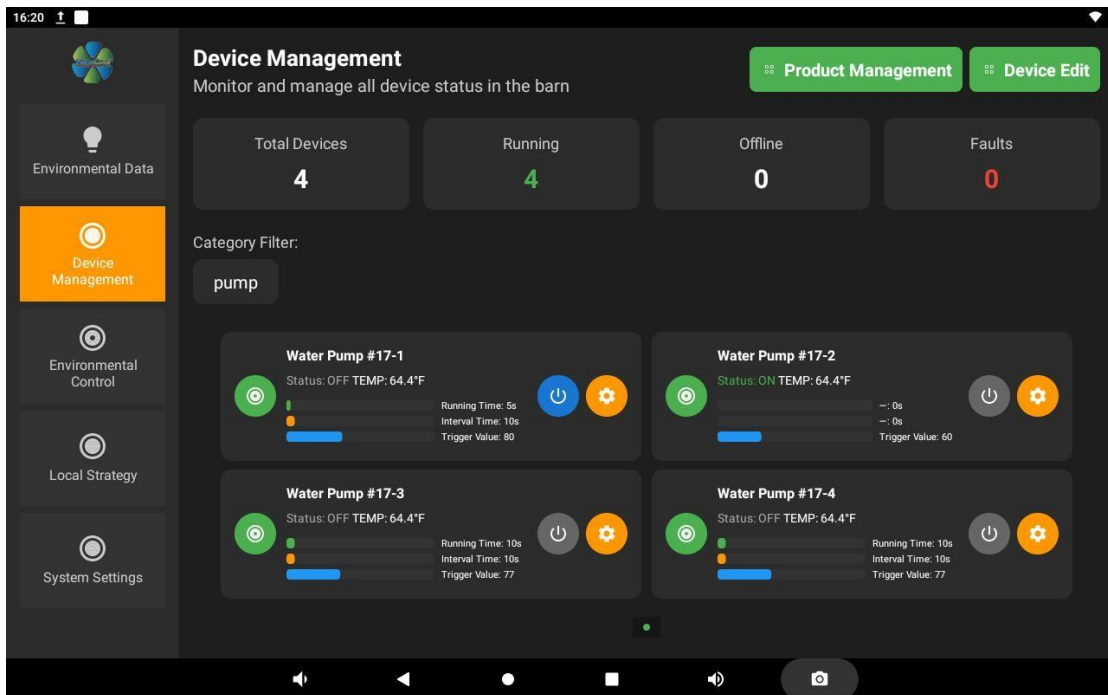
16:20

Environmental Data

Device Management

Environmental Control

Local Strategy

System Settings

Device Management
Monitor and manage all device status in the barn

Product Management

Device Edit

Total Devices
4

Running
4

Offline
0

Faults
0

Category Filter:

pump

Water Pump #17-1
Status: OFF TEMP: 64.4°F
Running Time: 5s
Interval Time: 10s
Trigger Value: 80

Water Pump #17-2
Status: ON TEMP: 64.4°F
--: 0s
--: 0s
Trigger Value: 60

Water Pump #17-3
Status: OFF TEMP: 64.4°F
Running Time: 10s
Interval Time: 10s
Trigger Value: 77

Water Pump #17-4
Status: OFF TEMP: 64.4°F
Running Time: 10s
Interval Time: 10s
Trigger Value: 77